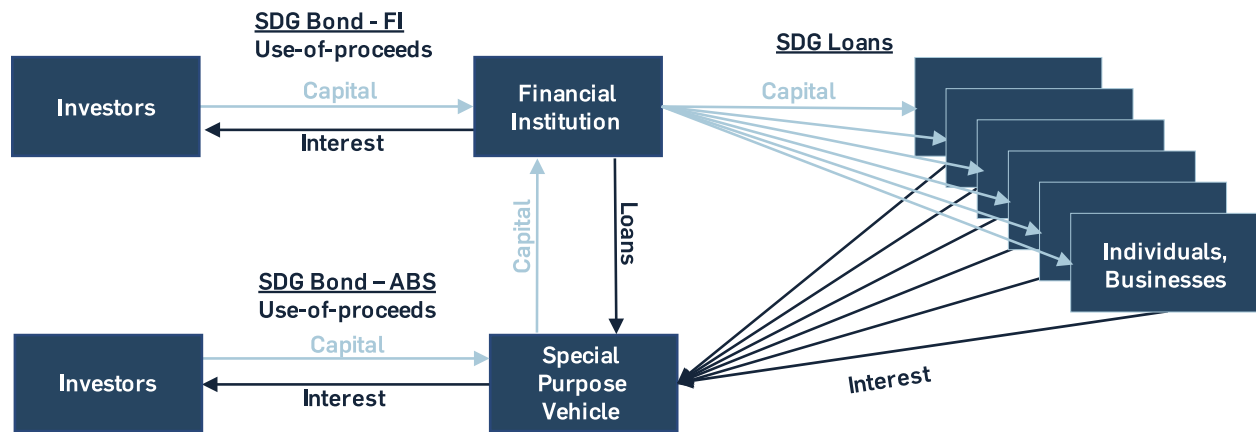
SDG Bond - FI
Use-of-proceeds

Investors

Capital

Interest

Financial Institution

SDG Loans

Capital

Individuals, Businesses

Capital

Loans

SDG Bond – ABS
Use-of-proceeds

Investors

Capital

Interest

Special Purpose Vehicle

Interest